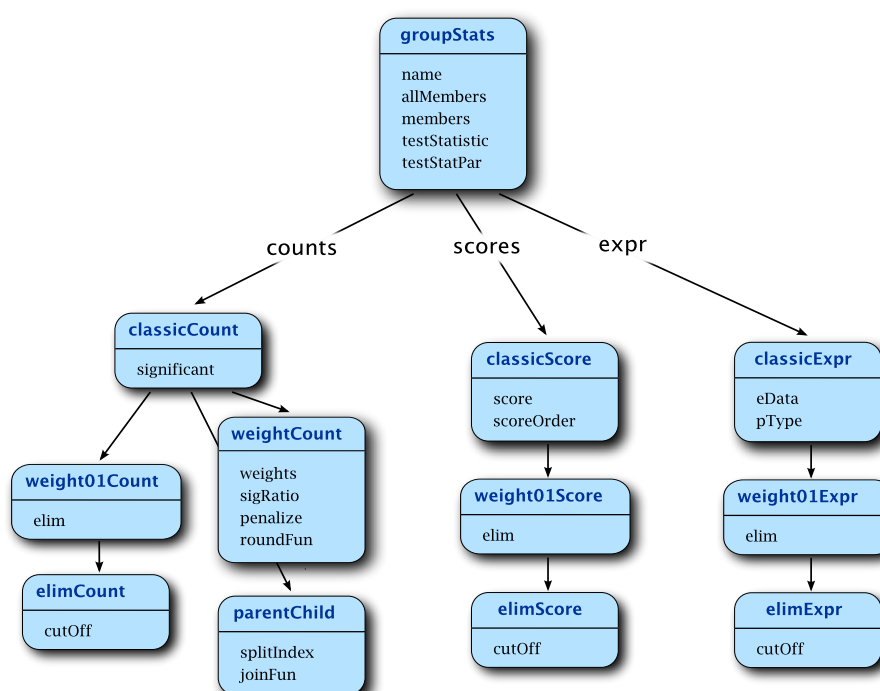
groupStats

name
allMembers
members
testStatistic
testStatPar

counts

scores

expr

classicCount

significant

weight01Count

elim

elimCount

cutOff

weightCount

weights
sigRatio
penalize
roundFun

parentChild

splitIndex
joinFun

classicScore

score
scoreOrder

weight01Score

elim

elimScore

cutOff

classicExpr

eData
pType

weight01Expr

elim

elimExpr

cutOff